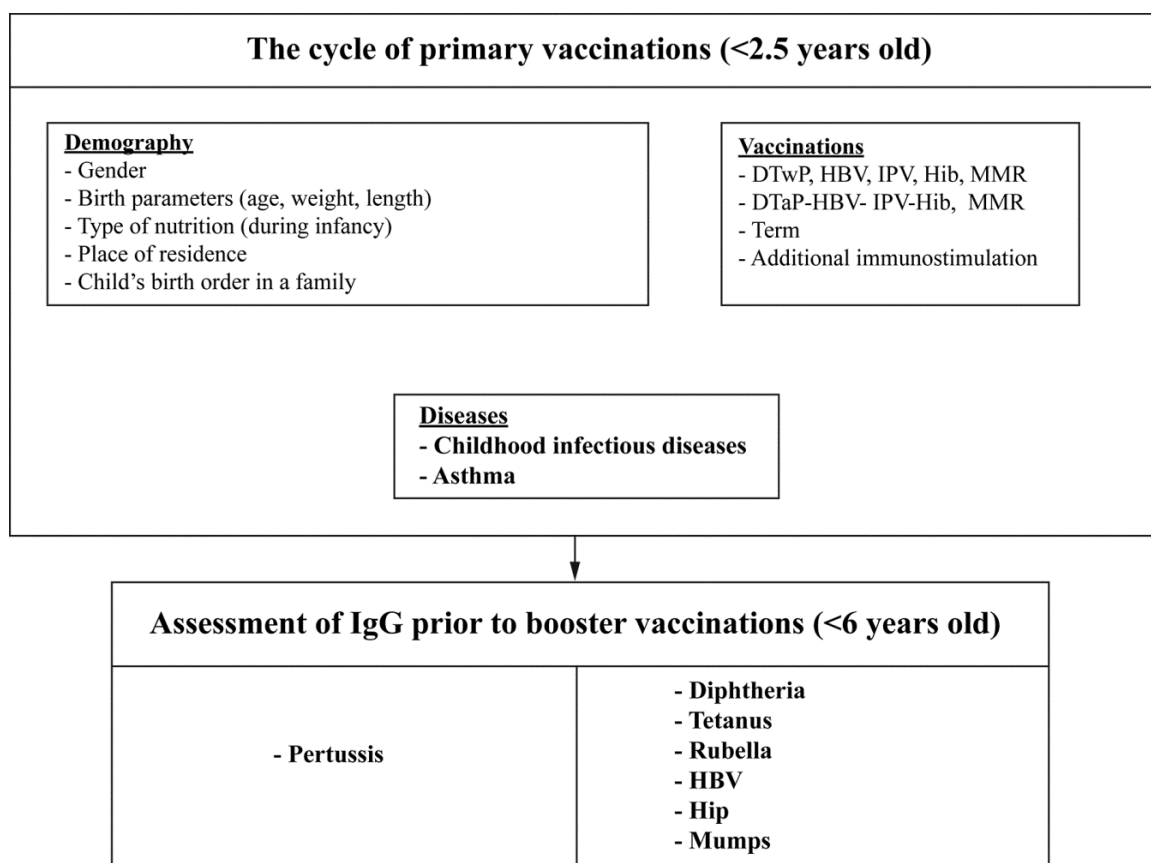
The cycle of primary vaccinations (<2.5 years old)

Demography
- Gender
- Birth parameters (age, weight, length)
- Type of nutrition (during infancy)
- Place of residence
- Child's birth order in a family

Vaccinations
- DTwP, HBV, IPV, Hib, MMR
- DTaP-HBV- IPV-Hib, MMR
- Term
- Additional immunostimulation

Diseases
- Childhood infectious diseases
- Asthma

Assessment of IgG prior to booster vaccinations (<6 years old)

- Pertussis

- Diphtheria
- Tetanus
- Rubella
- HBV
- Hip
- Mumps